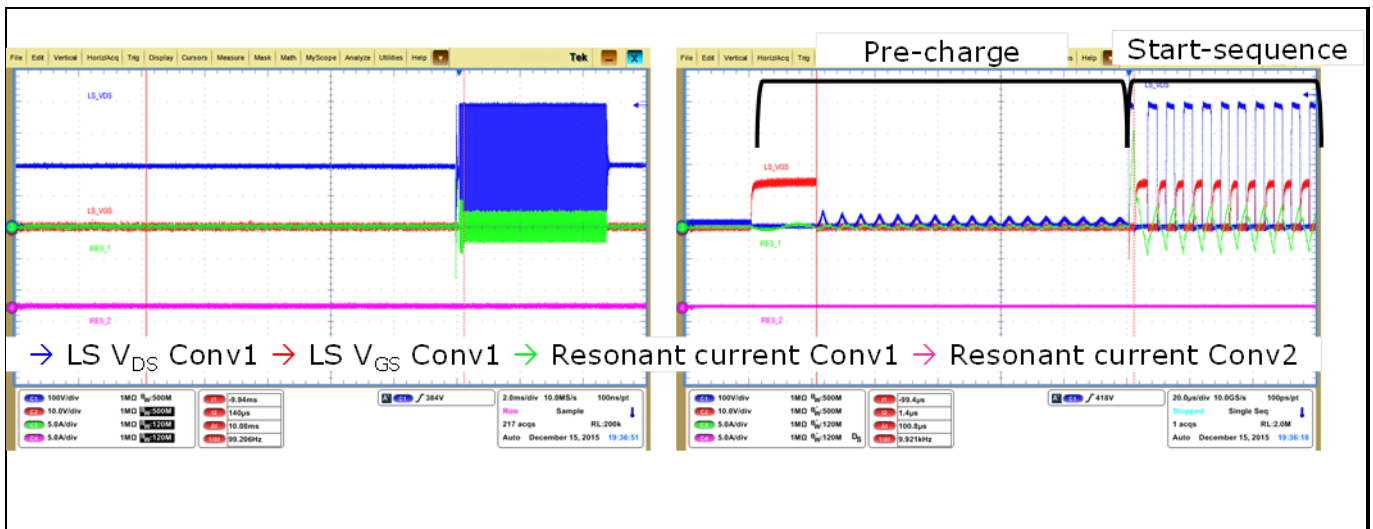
File Edit Vertical Horiz/Acq Trig Display Cursors Measure Mask Math MyScope Analyze Utilities Help Tek

LS_VDS
LS_VGS
RES_1
RES_2

C1 100V/div 1MΩ $B_W$:500M
C2 10.0V/div 1MΩ $B_W$:500M
C3 5.0A/div 1MΩ $B_W$:120M
C4 5.0A/div 1MΩ $B_W$:120M
t1 -9.94ms
t2 140µs
Δt 10.08ms
1/Δt 99.206Hz
C1 ƒ 384V
2.0ms/div 10.0MS/s 100ns/pt
Run Sample
217 acqs RL:200k
Auto December 15, 2015 19:36:51

Pre-charge
Start-sequence

File Edit Vertical Horiz/Acq Trig s Help

LS_VDS
LS_VGS
RES_1
RES_2

→ LS $V_{DS}$ Conv1 → LS $V_{GS}$ Conv1 → Resonant current Conv1 → Resonant current Conv2

C1 100V/div 1MΩ $B_W$:500M
C2 10.0V/div 1MΩ $B_W$:500M
C3 5.0A/div 1MΩ $B_W$:120M
C4 5.0A/div 1MΩ $B_W$:120M
t1 -99.4µs
t2 1.4µs
Δt 100.8µs
1/Δt 9.921kHz
C1 ƒ 418V
20.0µs/div 10.0GS/s 100ps/pt
Stopped Single Seq
1 acqs RL:2.0M
Auto December 15, 2015 19:36:18